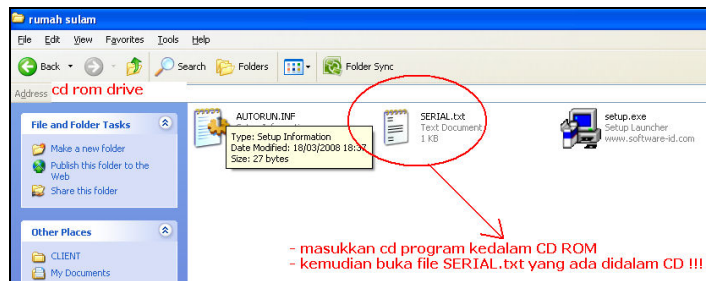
rumah sulam

File Edit View Favorites Tools Help

Back Search Folders Folder Sync

Address cd rom drive

File and Folder Tasks

Make a new folder

Publish this folder to the Web

Share this folder

Other Places

CLIENT

My Documents

AUTORUN.INF

Type: Setup Information
Date Modified: 18/03/2008 18:37
Size: 27 bytes

SERIAL.txt
Text Document
1 KB

setup.exe
Setup Launcher
www.software-id.com

- masukkan cd program kedalam CD ROM
- kemudian buka file SERIAL.txt yang ada didalam CD !!!